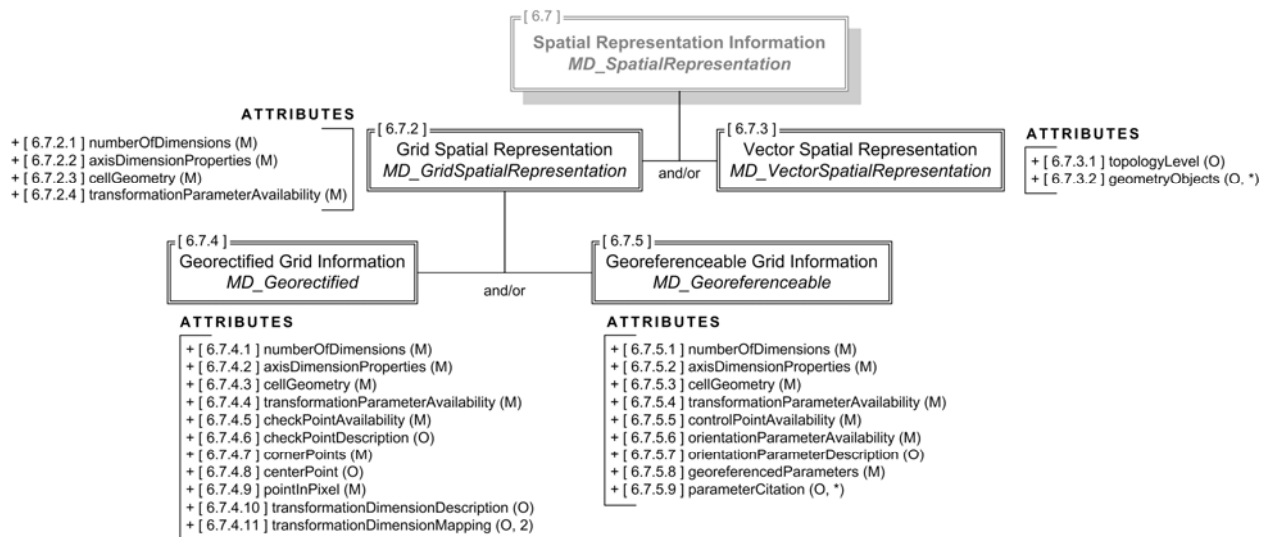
[ 6.7 ]
Spatial Representation Information
*MD_SpatialRepresentation*

ATTRIBUTES
+ [ 6.7.2.1 ] numberOfDimensions (M)
+ [ 6.7.2.2 ] axisDimensionProperties (M)
+ [ 6.7.2.3 ] cellGeometry (M)
+ [ 6.7.2.4 ] transformationParameterAvailability (M)

[ 6.7.2 ]
Grid Spatial Representation
*MD_GridSpatialRepresentation*

and/or

[ 6.7.3 ]
Vector Spatial Representation
*MD_VectorSpatialRepresentation*

ATTRIBUTES
+ [ 6.7.3.1 ] topologyLevel (O)
+ [ 6.7.3.2 ] geometryObjects (O, *)

[ 6.7.4 ]
Georectified Grid Information
*MD_Georectified*

and/or

[ 6.7.5 ]
Georeferenceable Grid Information
*MD_Georeferenceable*

ATTRIBUTES
+ [ 6.7.4.1 ] numberOfDimensions (M)
+ [ 6.7.4.2 ] axisDimensionProperties (M)
+ [ 6.7.4.3 ] cellGeometry (M)
+ [ 6.7.4.4 ] transformationParameterAvailability (M)
+ [ 6.7.4.5 ] checkPointAvailability (M)
+ [ 6.7.4.6 ] checkPointDescription (O)
+ [ 6.7.4.7 ] cornerPoints (M)
+ [ 6.7.4.8 ] centerPoint (O)
+ [ 6.7.4.9 ] pointInPixel (M)
+ [ 6.7.4.10 ] transformationDimensionDescription (O)
+ [ 6.7.4.11 ] transformationDimensionMapping (O, 2)

ATTRIBUTES
+ [ 6.7.5.1 ] numberOfDimensions (M)
+ [ 6.7.5.2 ] axisDimensionProperties (M)
+ [ 6.7.5.3 ] cellGeometry (M)
+ [ 6.7.5.4 ] transformationParameterAvailability (M)
+ [ 6.7.5.5 ] controlPointAvailability (M)
+ [ 6.7.5.6 ] orientationParameterAvailability (M)
+ [ 6.7.5.7 ] orientationParameterDescription (O)
+ [ 6.7.5.8 ] georeferencedParameters (M)
+ [ 6.7.5.9 ] parameterCitation (O, *)